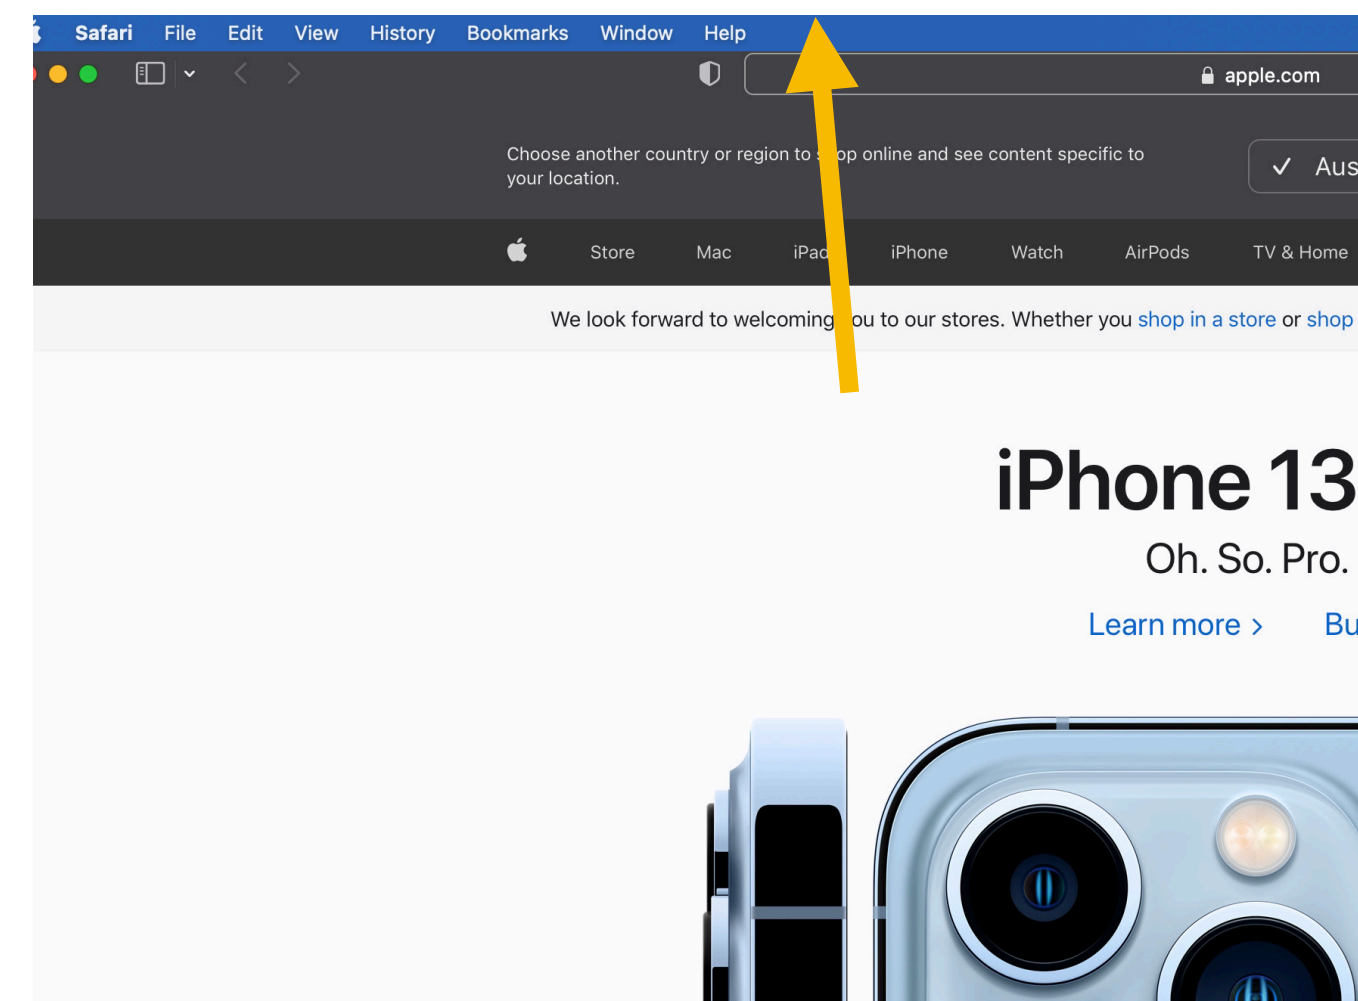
Safari File Edit View History Bookmarks Window Help

apple.com

Choose another country or region to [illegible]op online and see content specific to your location.

✓ Aus

Store Mac iPa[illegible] iPhone Watch AirPods TV & Home

We look forward to welcoming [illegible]ou to our stores. Whether you shop in a store or shop

iPhone 13

Oh. So. Pro.

Learn more › Bu